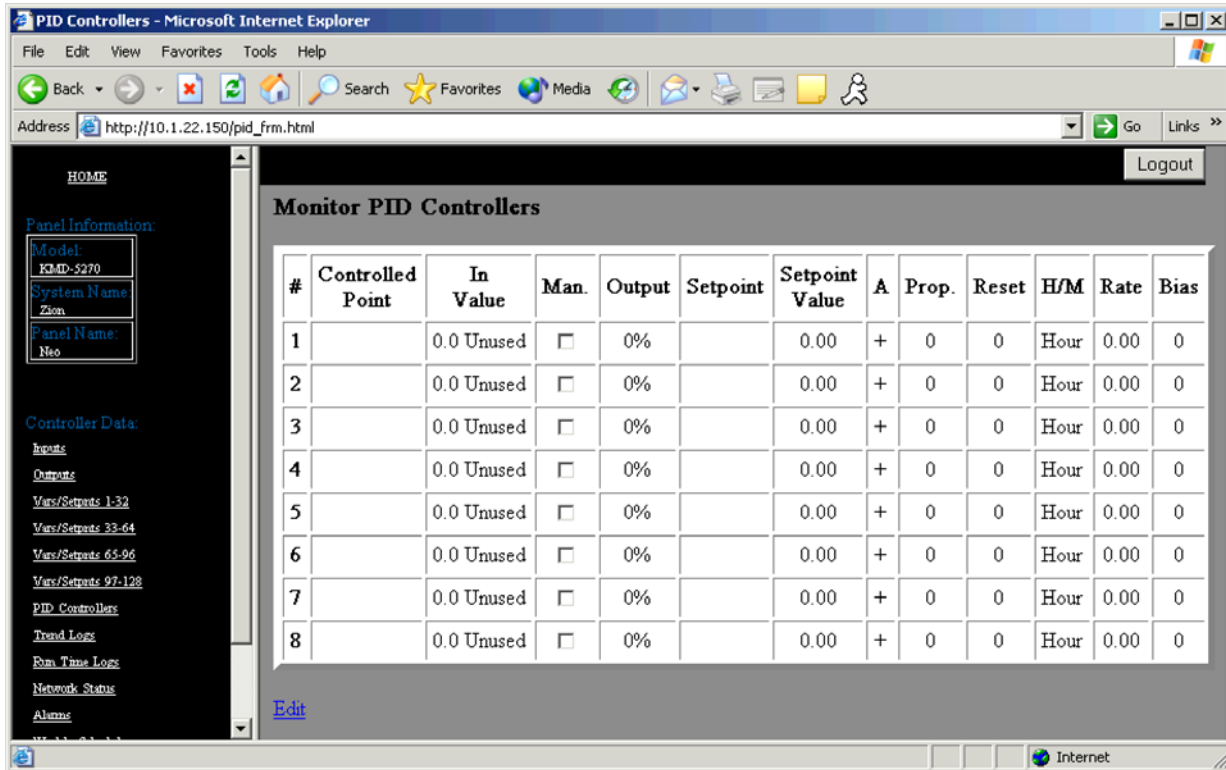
PID Controllers - Microsoft Internet Explorer

File Edit View Favorites Tools Help

Back Search Favorites Media

Address http://10.1.22.150/pid_frm.html Go Links

HOME

Panel Information:
Model:
KMD-5270
System Name:
Zion
Panel Name:
Neo

Controller Data:
Inputs
Outputs
Vars/Setpnts 1-32
Vars/Setpnts 33-64
Vars/Setpnts 65-96
Vars/Setpnts 97-128
PID Controllers
Trend Logs
Run Time Logs
Network Status
Alarms
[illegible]

Logout

Monitor PID Controllers

| # | Controlled Point | In Value | Man. | Output | Setpoint | Setpoint Value | A | Prop. | Reset | H/M | Rate | Bias |
|---|---|---|---|---|---|---|---|---|---|---|---|---|
| 1 | | 0.0 Unused | | 0% | | 0.00 | + | 0 | 0 | Hour | 0.00 | 0 |
| 2 | | 0.0 Unused | | 0% | | 0.00 | + | 0 | 0 | Hour | 0.00 | 0 |
| 3 | | 0.0 Unused | | 0% | | 0.00 | + | 0 | 0 | Hour | 0.00 | 0 |
| 4 | | 0.0 Unused | | 0% | | 0.00 | + | 0 | 0 | Hour | 0.00 | 0 |
| 5 | | 0.0 Unused | | 0% | | 0.00 | + | 0 | 0 | Hour | 0.00 | 0 |
| 6 | | 0.0 Unused | | 0% | | 0.00 | + | 0 | 0 | Hour | 0.00 | 0 |
| 7 | | 0.0 Unused | | 0% | | 0.00 | + | 0 | 0 | Hour | 0.00 | 0 |
| 8 | | 0.0 Unused | | 0% | | 0.00 | + | 0 | 0 | Hour | 0.00 | 0 |

Edit

Internet